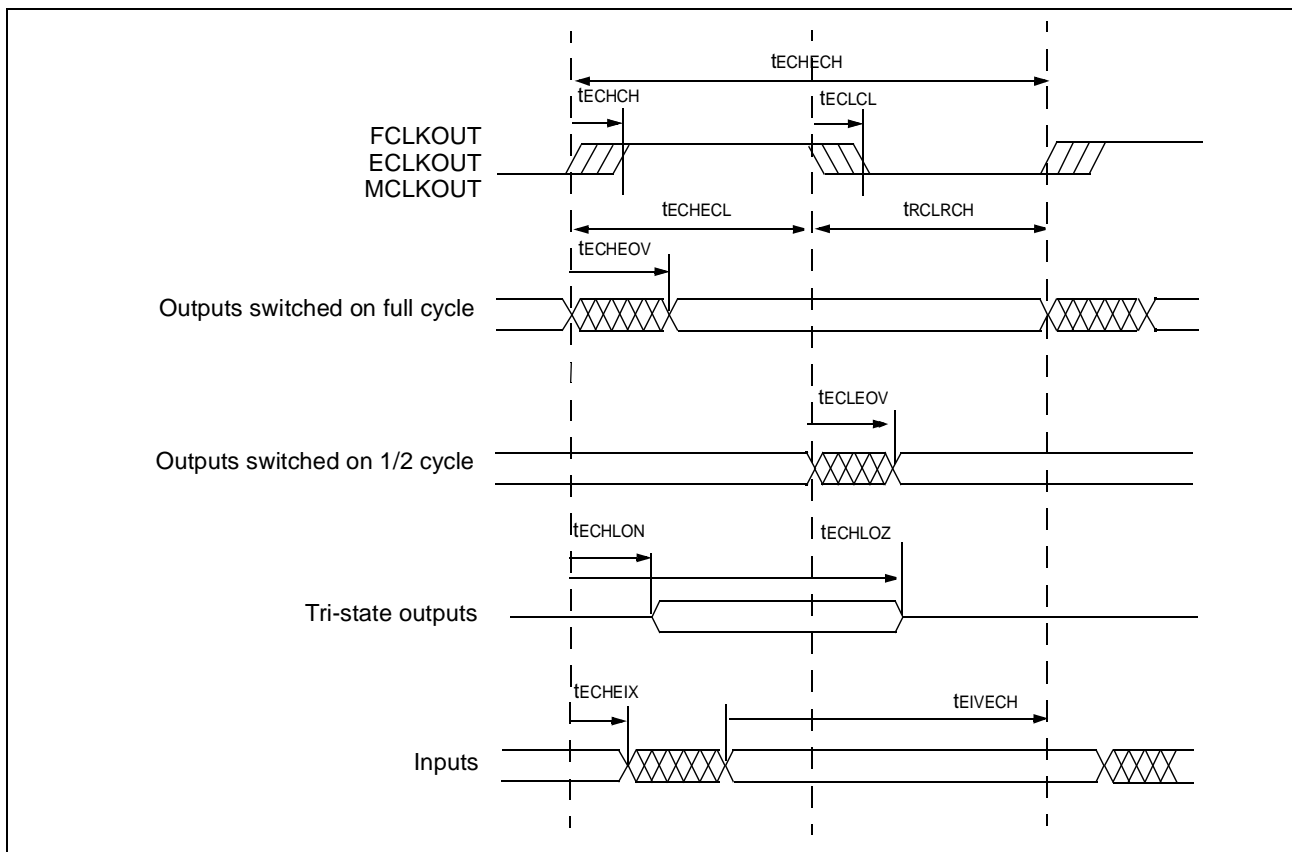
$t_{ECHECH}$

$t_{ECHCH}$

$t_{ECLCL}$

FCLKOUT
ECLKOUT
MCLKOUT

$t_{ECHECL}$

$t_{RCLRCH}$

$t_{ECHEOV}$

Outputs switched on full cycle

$t_{ECLEOV}$

Outputs switched on 1/2 cycle

$t_{ECHLON}$

$t_{ECHLOZ}$

Tri-state outputs

$t_{ECHEIX}$

$t_{EIVECH}$

Inputs